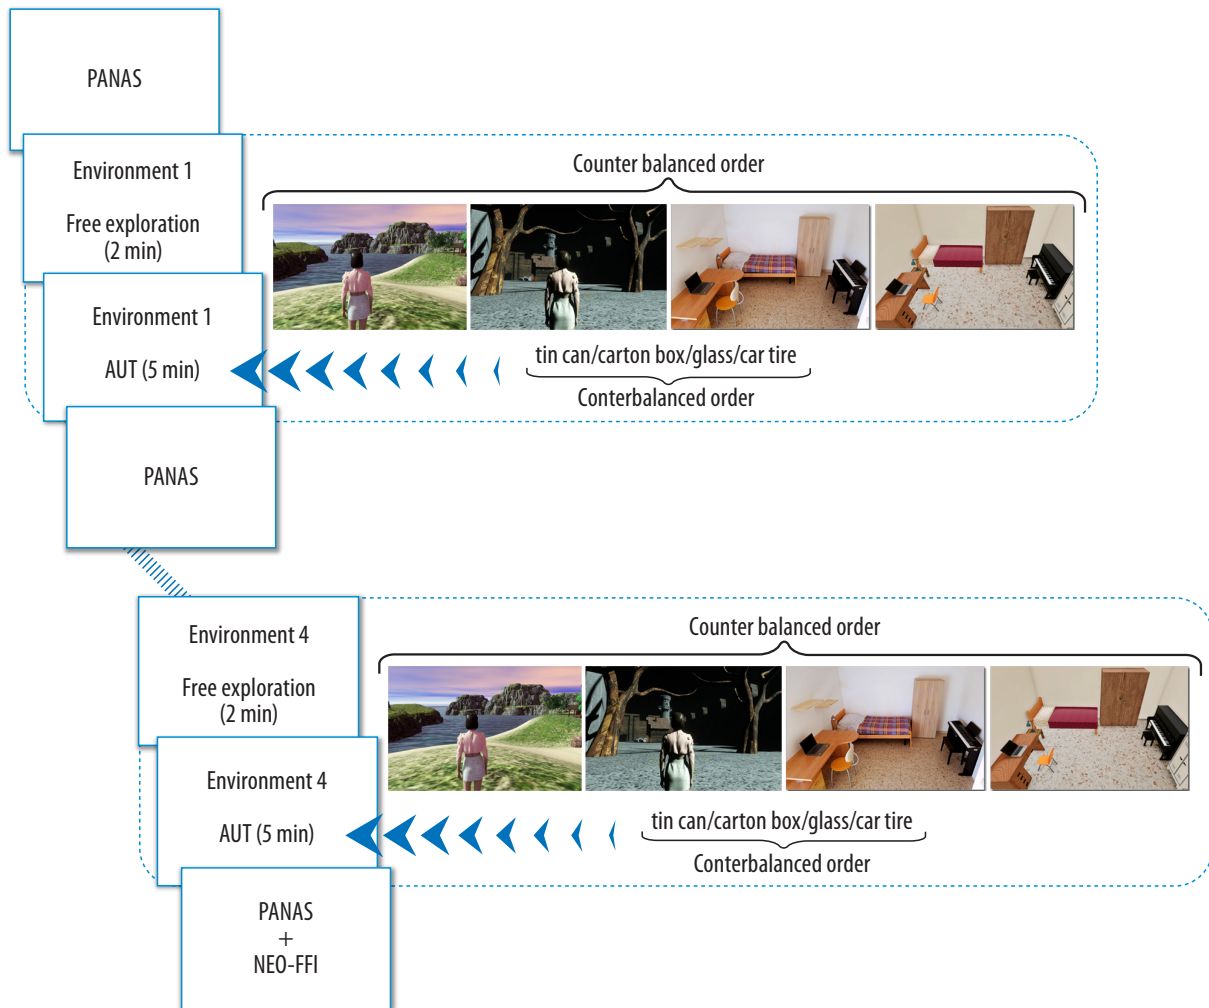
PANAS

Environment 1

Free exploration (2 min)

Environment 1

AUT (5 min)

Counter balanced order

tin can/carton box/glass/car tire

Conterbalanced order

PANAS

Environment 4

Free exploration (2 min)

Environment 4

AUT (5 min)

Counter balanced order

tin can/carton box/glass/car tire

Conterbalanced order

PANAS
+
NEO-FFI